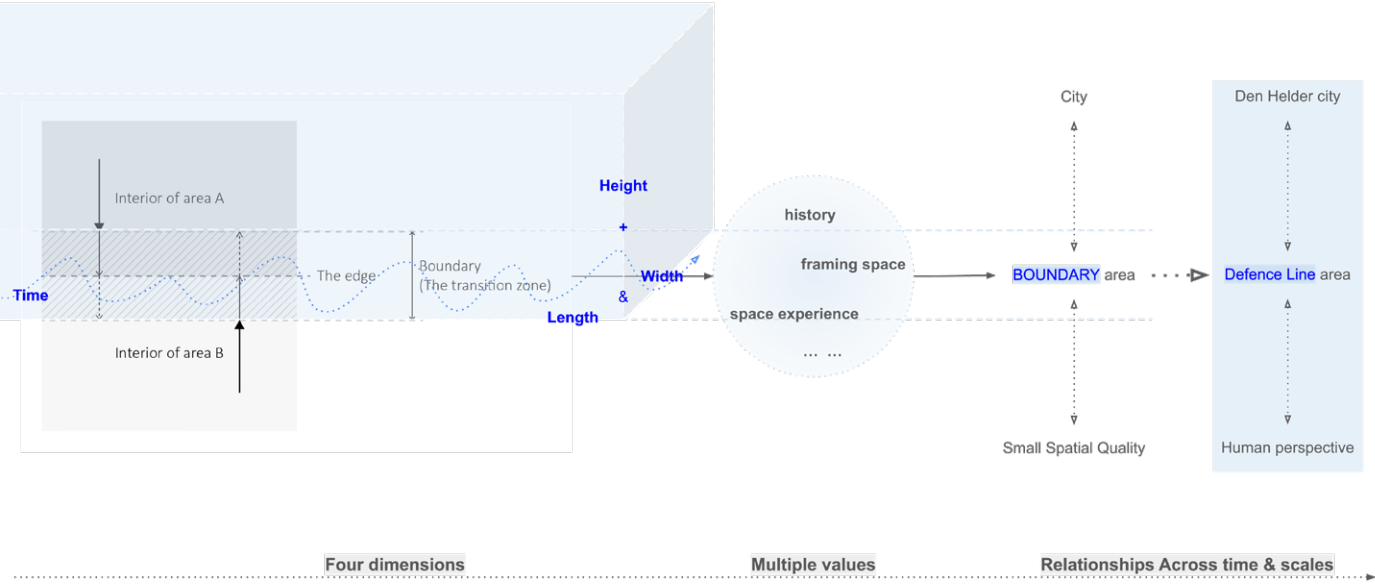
Interior of area A

Time

The edge

Boundary
(The transition zone)

Interior of area B

Height
+
Width
&
Length

history

framing space

space experience

... ...

City

BOUNDARY area

Small Spatial Quality

Den Helder city

Defence Line area

Human perspective

Four dimensions

Multiple values

Relationships Across time & scales